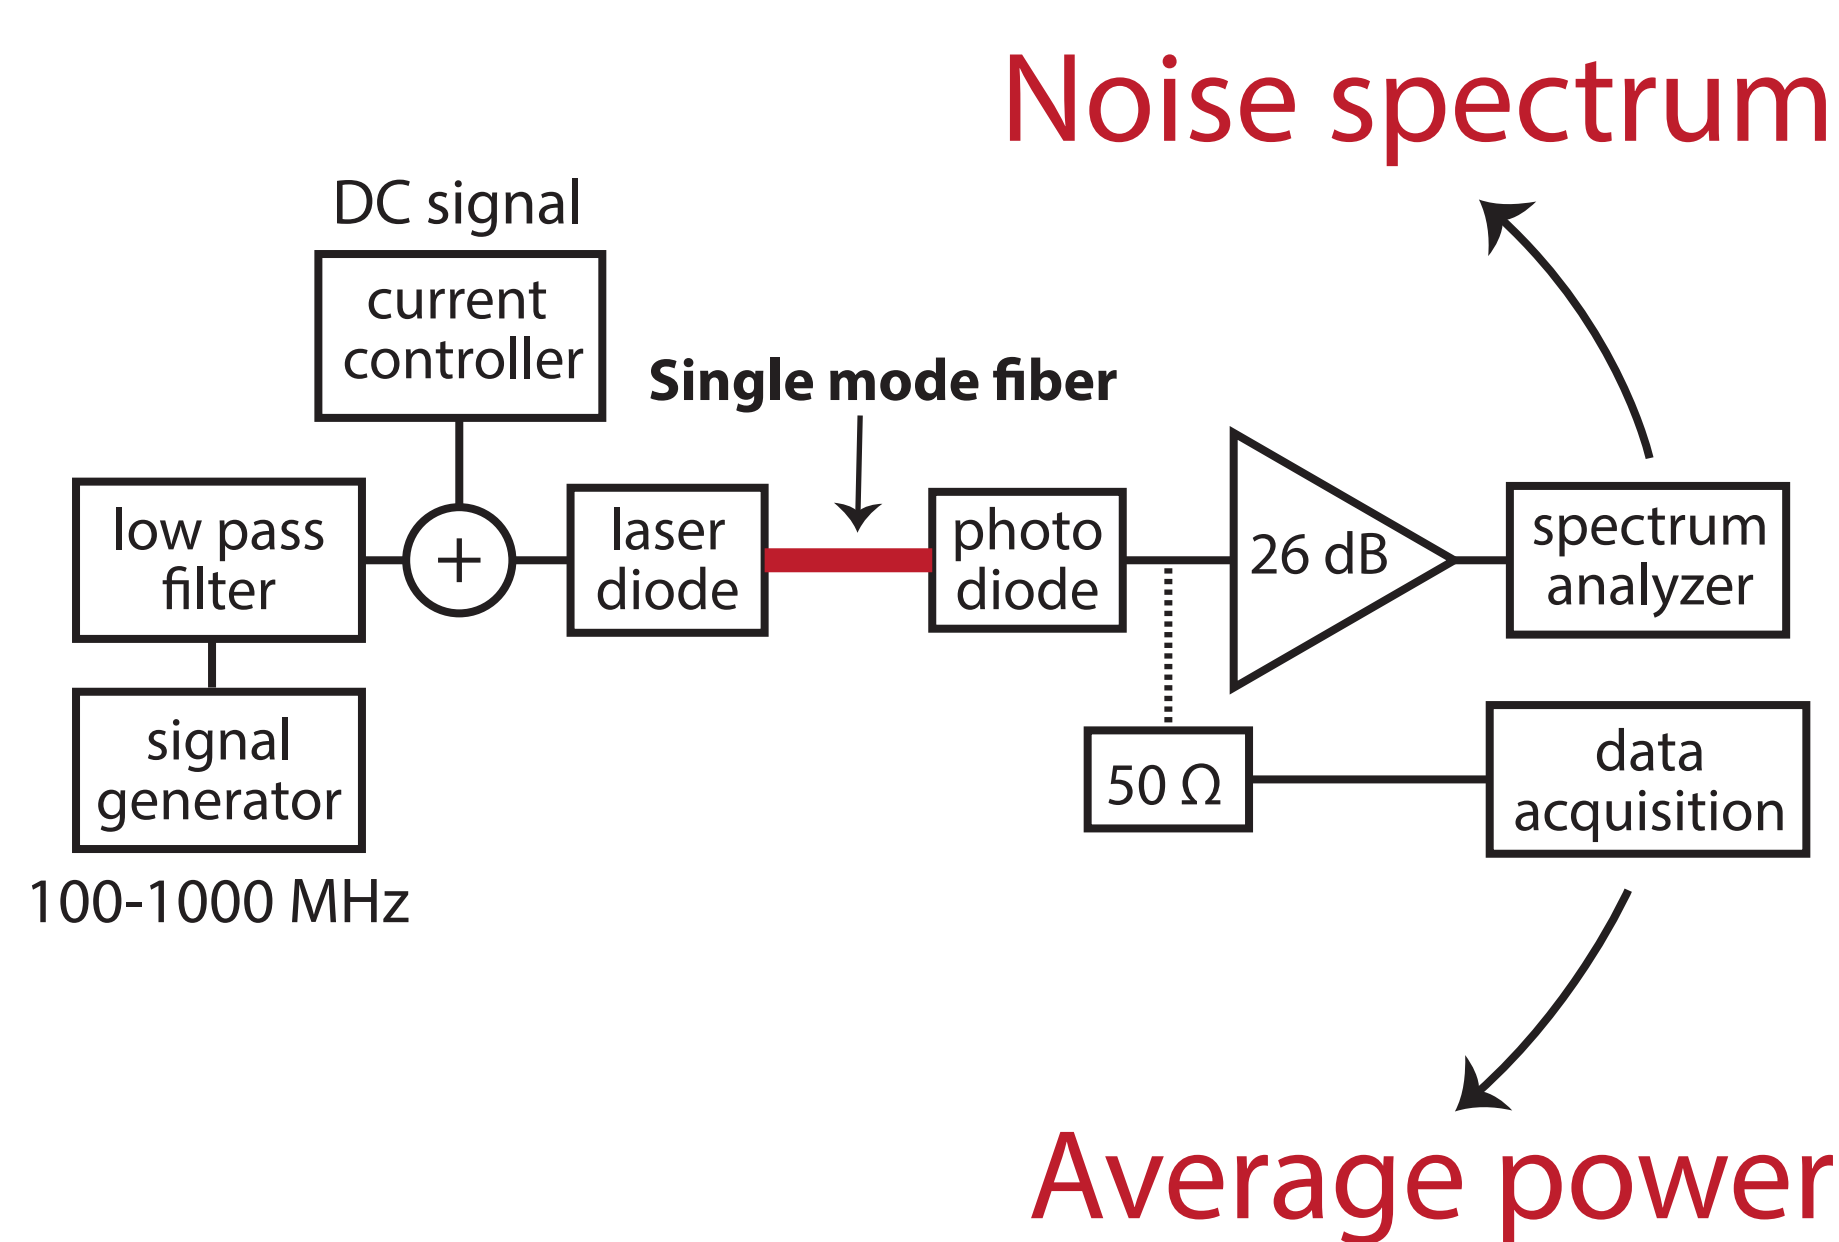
Noise spectrum

DC signal

current controller

Single mode fiber

low pass filter

+

laser diode

photo diode

26 dB

spectrum analyzer

signal generator

100-1000 MHz

50 Ω

data acquisition

Average power